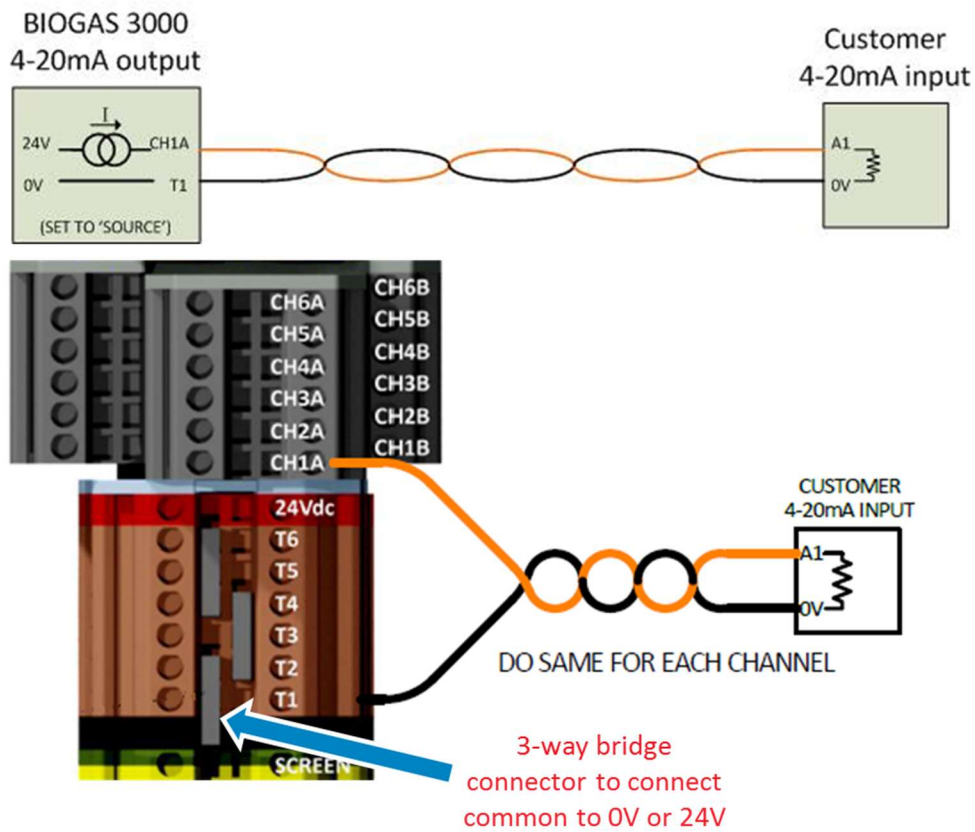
BIOGAS 3000
4-20mA output

Customer
4-20mA input

I
24V
CH1A
0V
T1
(SET TO 'SOURCE')

A1
0V

CH6A
CH5A
CH4A
CH3A
CH2A
CH1A

CH6B
CH5B
CH4B
CH3B
CH2B
CH1B

24Vdc
T6
T5
T4
T3
T2
T1
SCREEN

CUSTOMER
4-20mA INPUT
A1
0V

DO SAME FOR EACH CHANNEL

3-way bridge connector to connect common to 0V or 24V